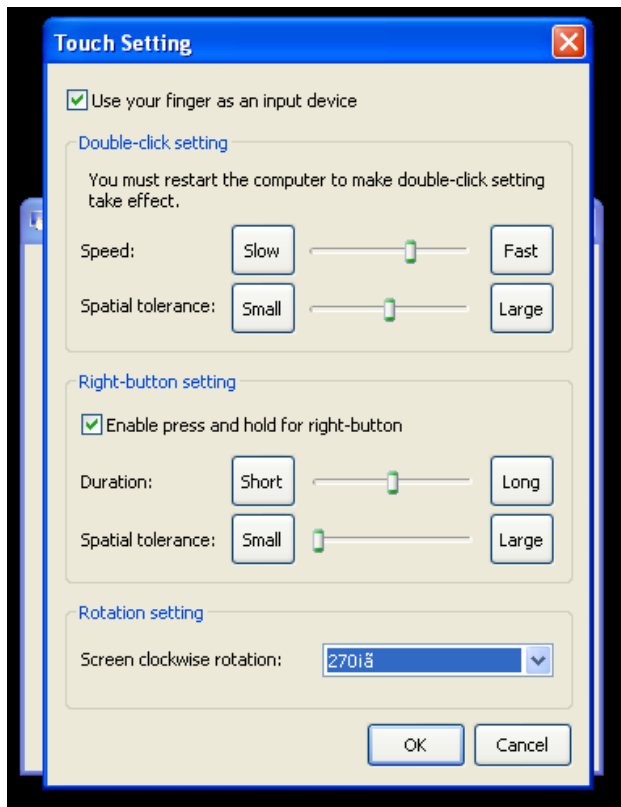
Touch Setting

Use your finger as an input device

Double-click setting

You must restart the computer to make double-click setting take effect.

Speed: Slow Fast

Spatial tolerance: Small Large

Right-button setting

Enable press and hold for right-button

Duration: Short Long

Spatial tolerance: Small Large

Rotation setting

Screen clockwise rotation: 270iã

OK Cancel